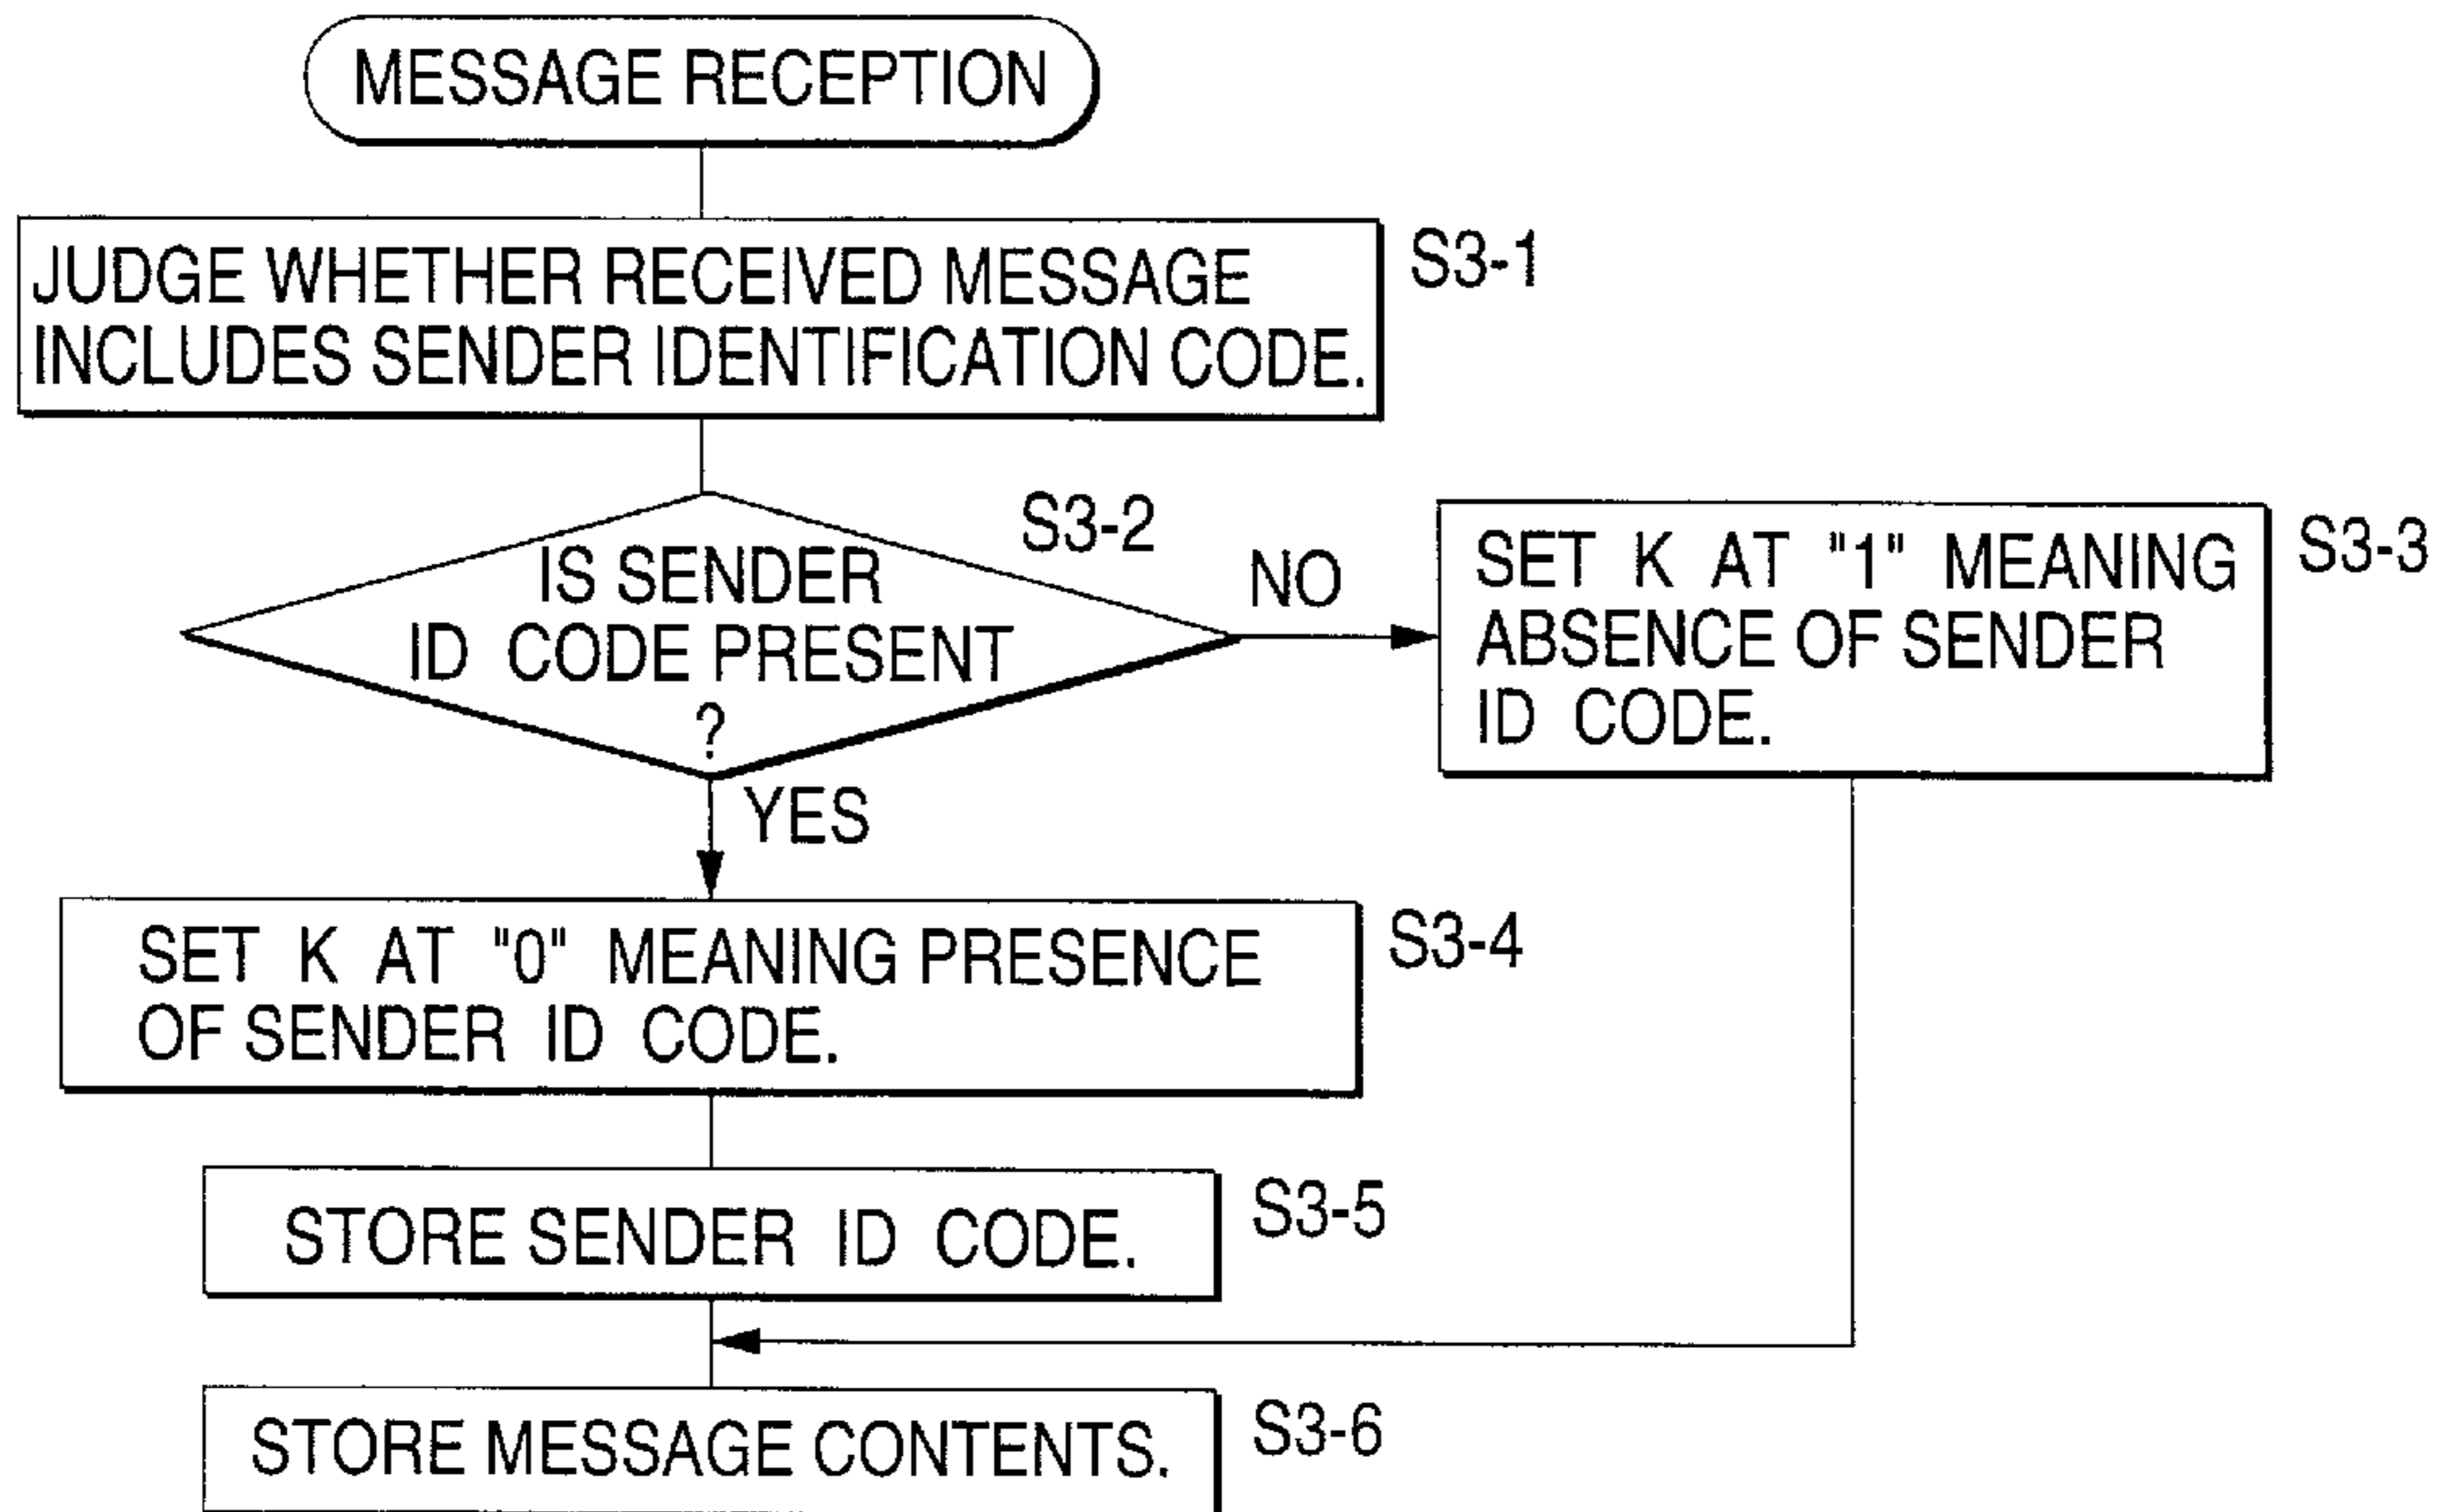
MESSAGE RECEPTION

JUDGE WHETHER RECEIVED MESSAGE INCLUDES SENDER IDENTIFICATION CODE.

S3-1

IS SENDER ID CODE PRESENT ?

S3-2

NO

SET K AT "1" MEANING ABSENCE OF SENDER ID CODE.

S3-3

YES

SET K AT "0" MEANING PRESENCE OF SENDER ID CODE.

S3-4

STORE SENDER ID CODE.

S3-5

STORE MESSAGE CONTENTS.

S3-6